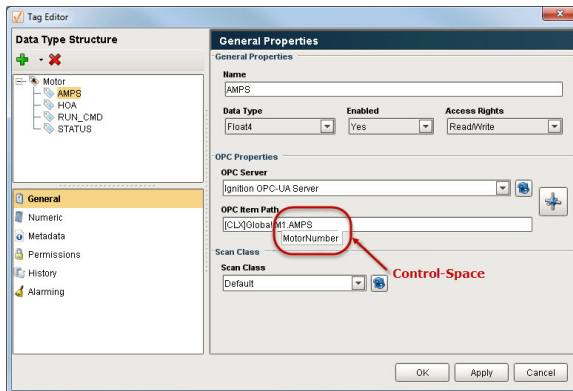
Tag Editor

Data Type Structure

Motor
AMPS
HOA
RUN_CMD
STATUS

General
Numeric
Metadata
Permissions
History
Alarming

General Properties

General Properties

Name
AMPS

Data Type
Float4

Enabled
Yes

Access Rights
Read/Write

OPC Properties

OPC Server
Ignition OPC-UA Server

OPC Item Path
[CLX]Global.M1.AMPS
MotorNumber

Control-Space

Scan Class

Scan Class
Default

OK
Apply
Cancel